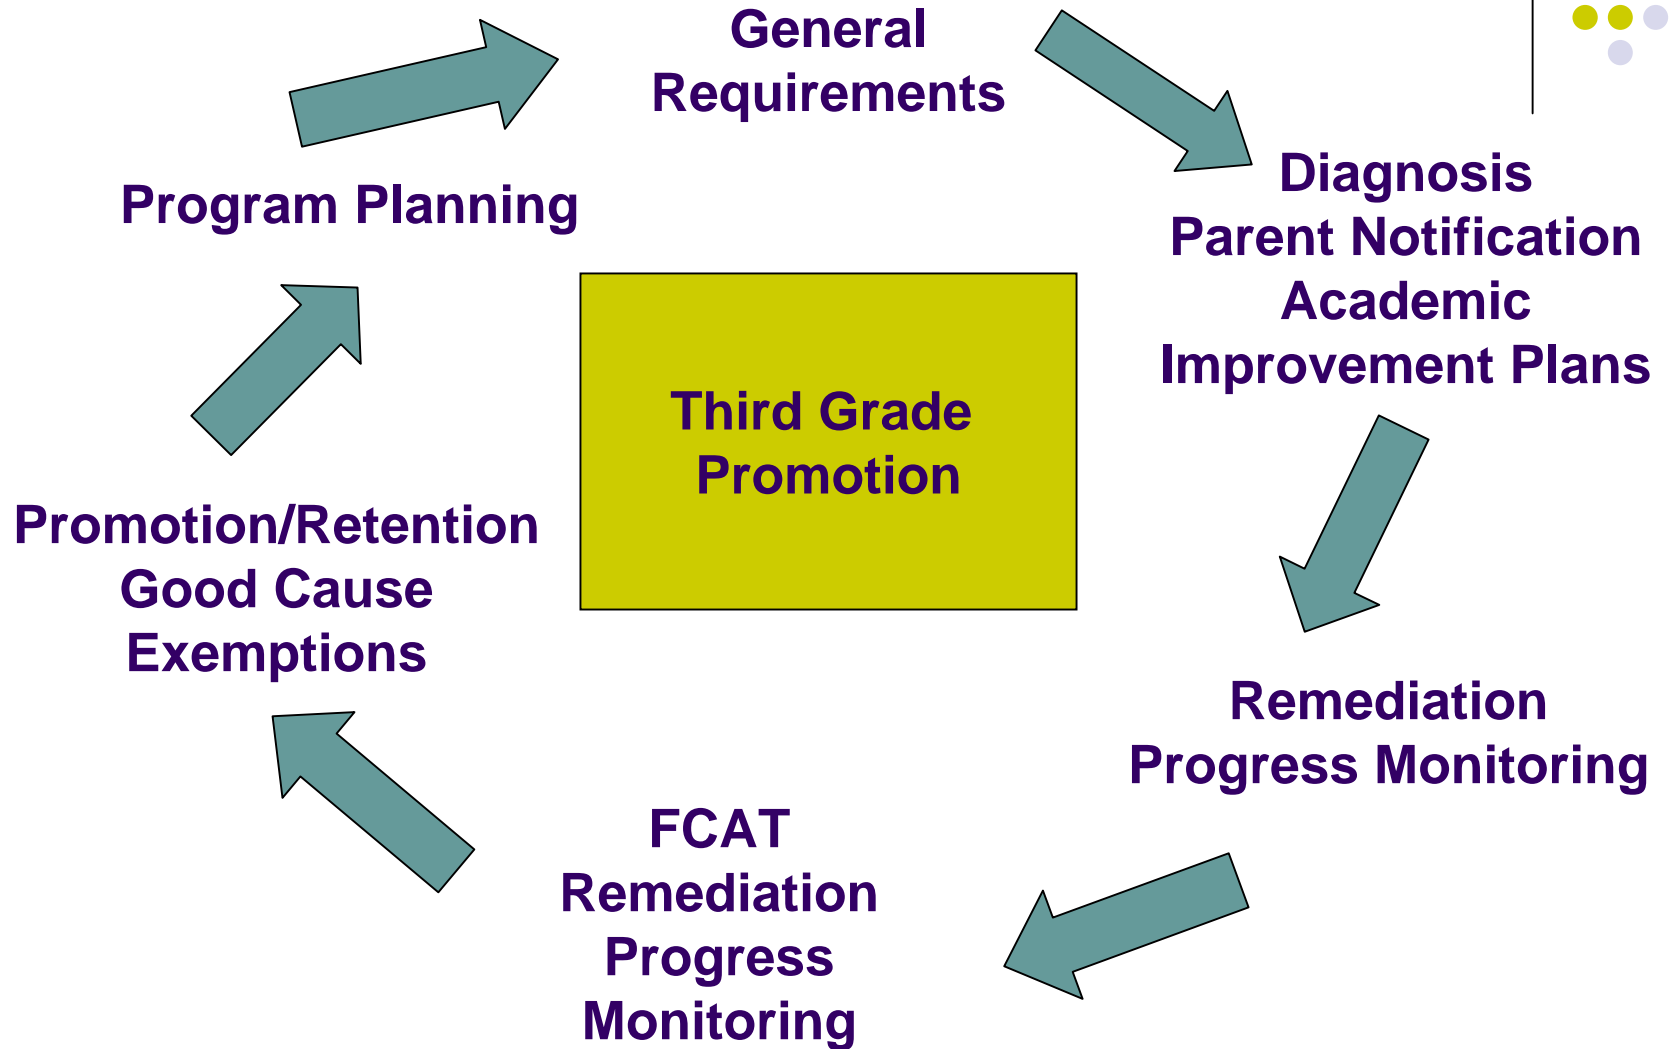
General Requirements

Diagnosis
Parent Notification
Academic Improvement Plans

Remediation
Progress Monitoring

FCAT
Remediation
Progress Monitoring

Promotion/Retention
Good Cause Exemptions

Program Planning

Third Grade Promotion